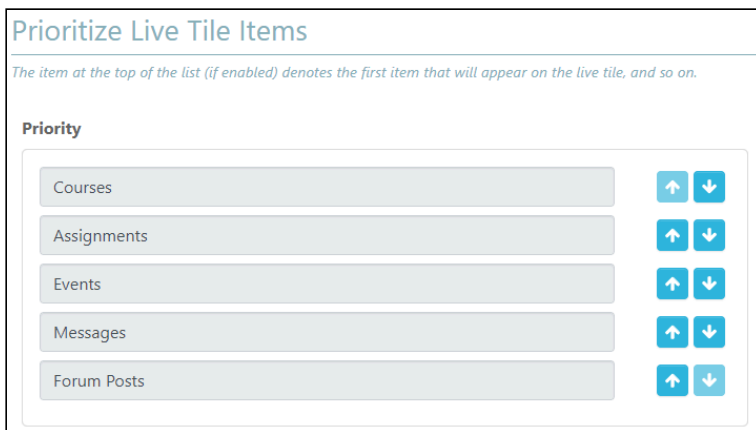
Prioritize Live Tile Items

The item at the top of the list (if enabled) denotes the first item that will appear on the live tile, and so on.

Priority

Courses

Assignments

Events

Messages

Forum Posts